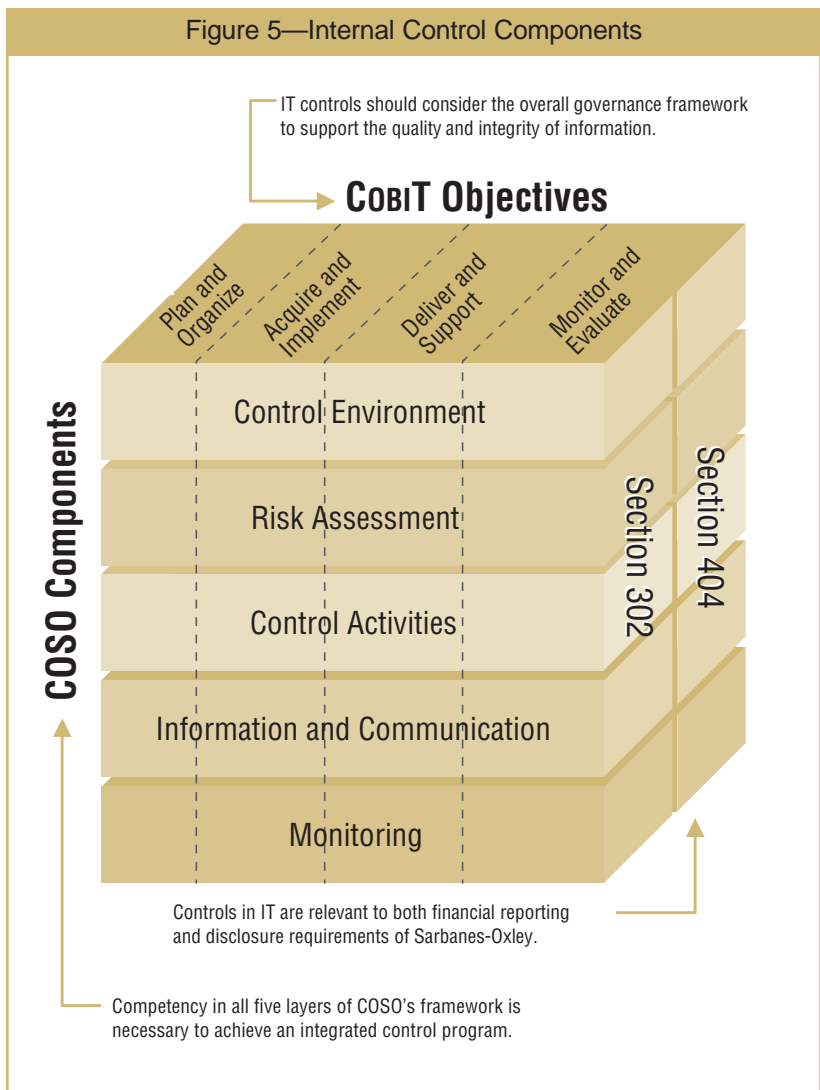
Figure 5—Internal Control Components

IT controls should consider the overall governance framework to support the quality and integrity of information.

COBIT Objectives

Plan and Organize

Acquire and Implement

Deliver and Support

Monitor and Evaluate

COSO Components

Control Environment

Risk Assessment

Control Activities

Information and Communication

Monitoring

Section 302

Section 404

Controls in IT are relevant to both financial reporting and disclosure requirements of Sarbanes-Oxley.

Competency in all five layers of COSO's framework is necessary to achieve an integrated control program.